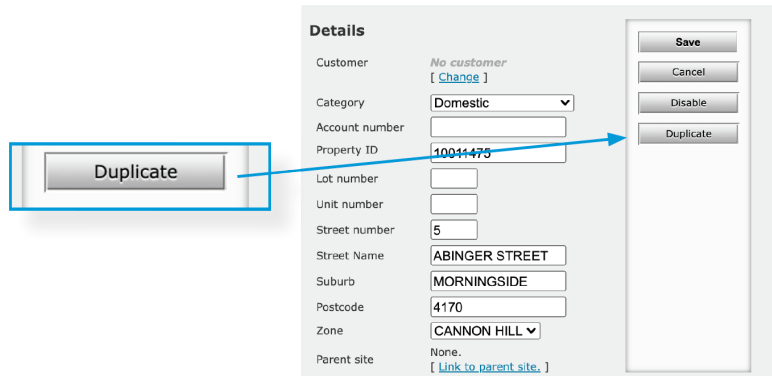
Duplicate

Details

Customer
No customer
[ Change ]

Category
Domestic

Account number

Property ID
10011475

Lot number

Unit number

Street number
5

Street Name
ABINGER STREET

Suburb
MORNINGSIDE

Postcode
4170

Zone
CANNON HILL

Parent site
None.
[ Link to parent site. ]

Save

Cancel

Disable

Duplicate